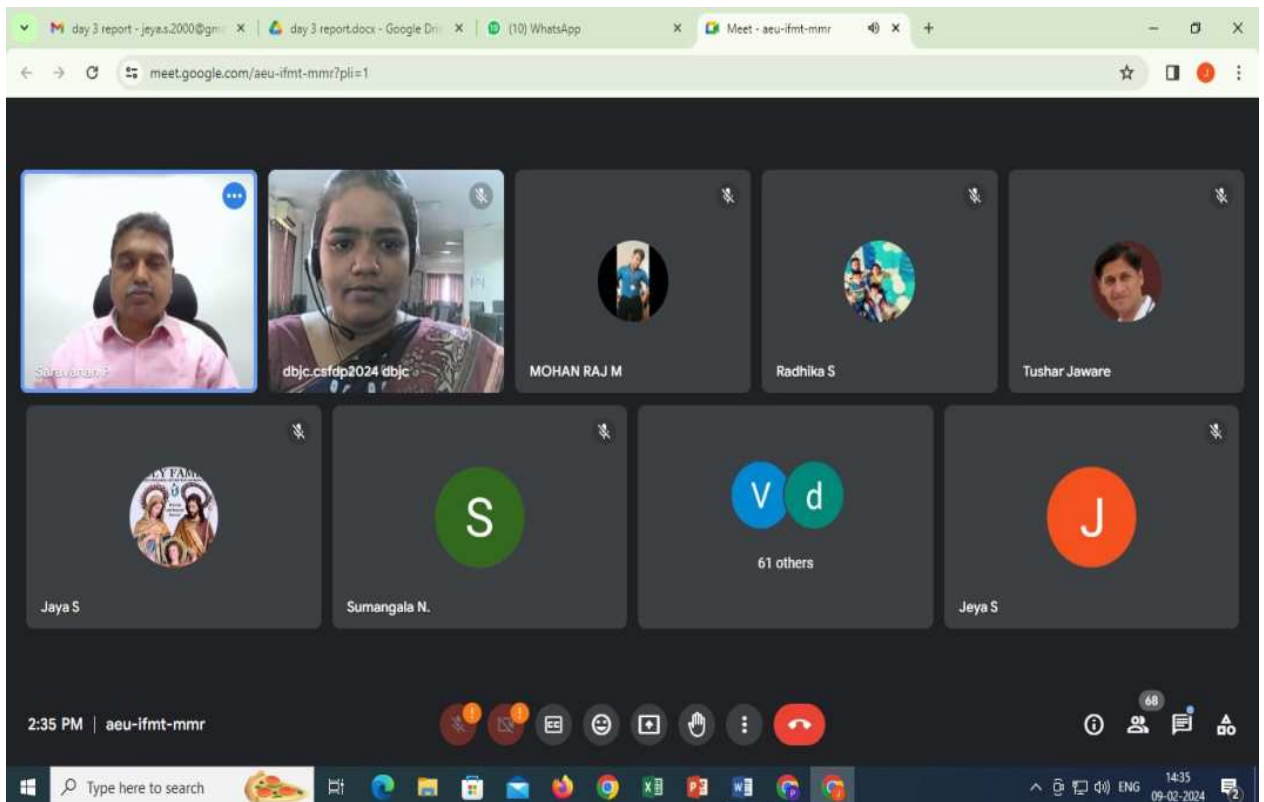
day 3 report - jeya.s.2000@gm
day 3 report.docx - Google Dri
(10) WhatsApp
Meet - aeu-ifmt-mmr

meet.google.com/aeu-ifmt-mmr?pli=1

Saravanan P
dbjc.csfdp2024 dbjc
MOHAN RAJ M
Radhika S
Tushar Jaware

Jaya S
S
Sumangala N.
V d
61 others
J
Jeya S

2:35 PM | aeu-ifmt-mmr

68

Type here to search
ENG 14:35 09-02-2024